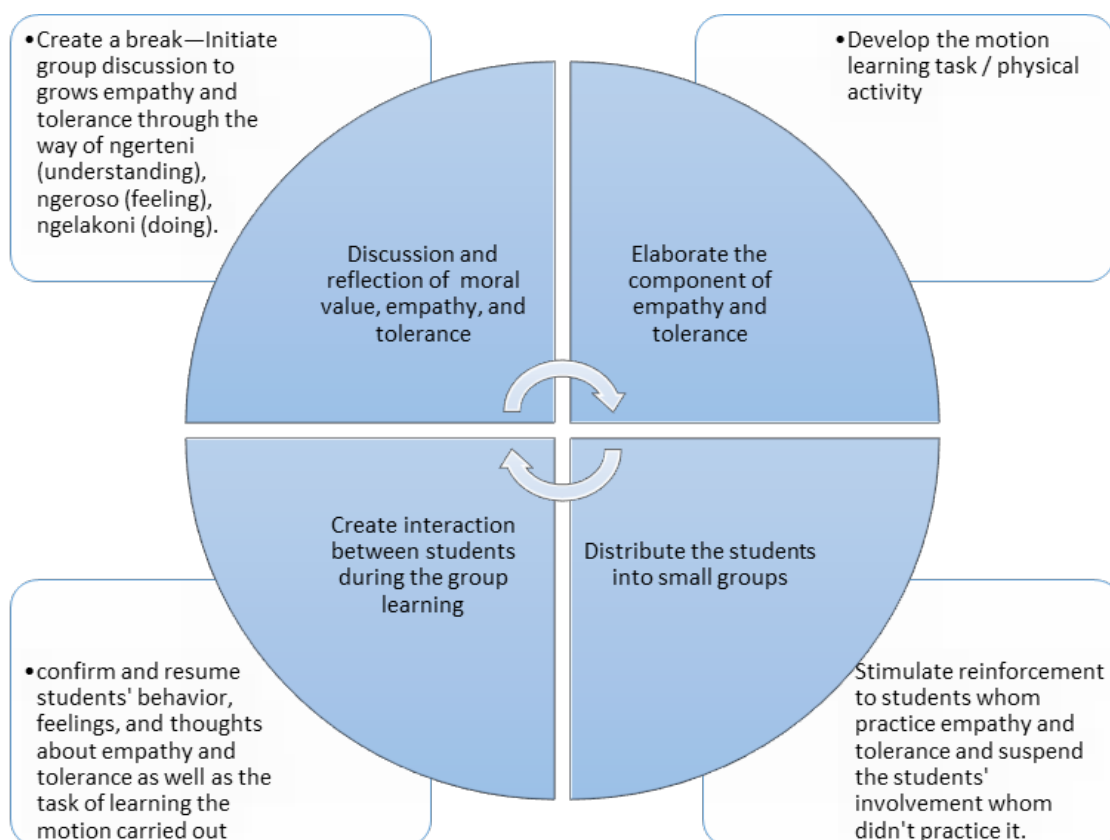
•Create a break—Initiate group discussion to grows empathy and tolerance through the way of ngerteni (understanding), ngeroso (feeling), ngelakoni (doing).

•Develop the motion learning task / physical activity

Discussion and reflection of moral value, empathy, and tolerance

Elaborate the component of empathy and tolerance

Create interaction between students during the group learning

Distribute the students into small groups

•confirm and resume students' behavior, feelings, and thoughts about empathy and tolerance as well as the task of learning the motion carried out

Stimulate reinforcement to students whom practice empathy and tolerance and suspend the students' involvement whom didn't practice it.